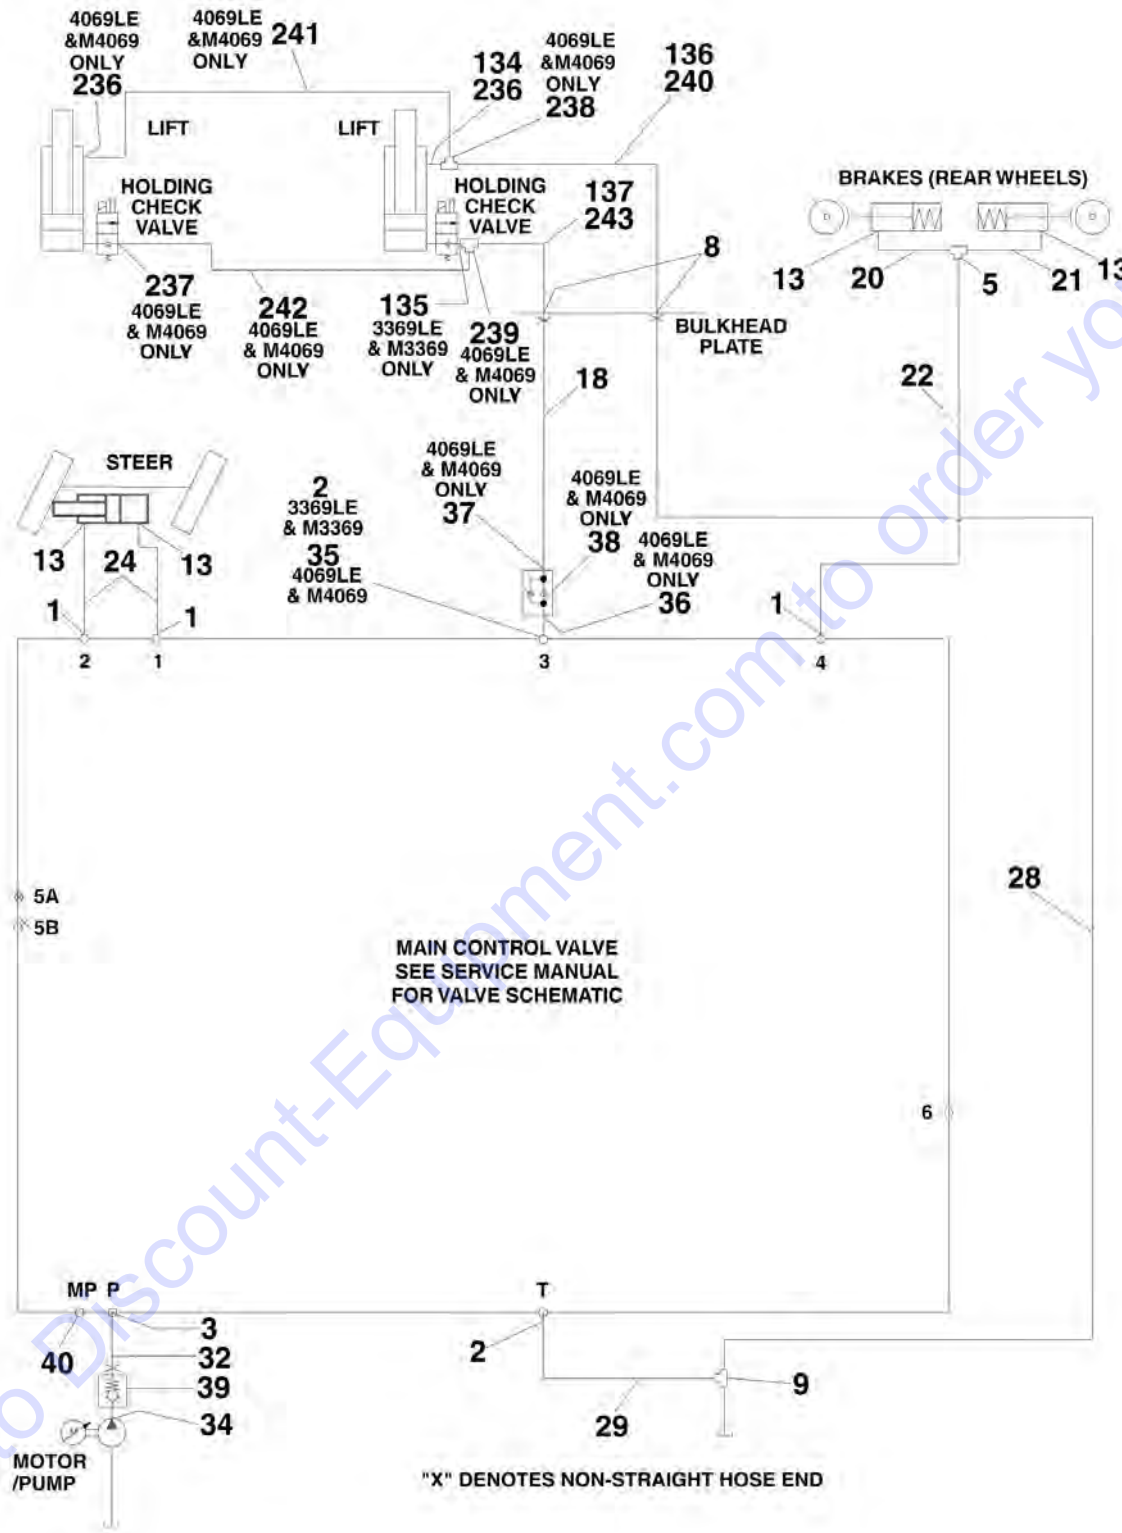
4069LE &M4069 ONLY 236

4069LE &M4069 ONLY 241

134 236

4069LE &M4069 ONLY 238

136 240

LIFT

LIFT

HOLDING CHECK VALVE

HOLDING CHECK VALVE

137 243

BRAKES (REAR WHEELS)

237 4069LE & M4069 ONLY

242 4069LE & M4069 ONLY

135 3369LE & M3369 ONLY

239 4069LE & M4069 ONLY

8

13 20 5 21 13

BULKHEAD PLATE

18

22

STEER

2 3369LE & M3369

35 4069LE & M4069

4069LE & M4069 ONLY 37

4069LE & M4069 ONLY 38

4069LE & M4069 ONLY 36

13 24 13

1 1

1

2 1 3 4

5A

5B

MAIN CONTROL VALVE SEE SERVICE MANUAL FOR VALVE SCHEMATIC

28

6

MP P

T

3

40

32

39

34

MOTOR /PUMP

2

9

29

"X" DENOTES NON-STRAIGHT HOSE END